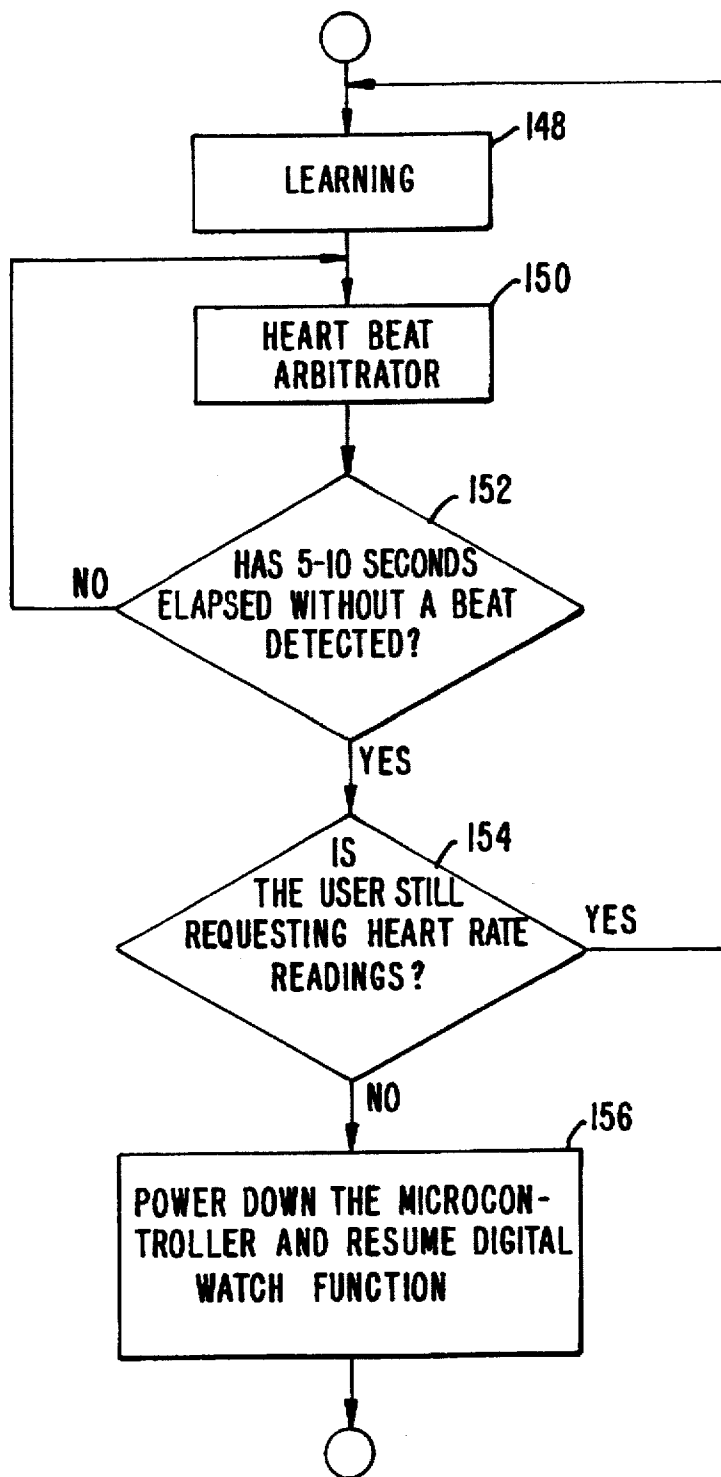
148
LEARNING

150
HEART BEAT ARBITRATOR

152
HAS 5-10 SECONDS ELAPSED WITHOUT A BEAT DETECTED?

NO

YES

154
IS THE USER STILL REQUESTING HEART RATE READINGS?

YES

NO

156
POWER DOWN THE MICROCONTROLLER AND RESUME DIGITAL WATCH FUNCTION